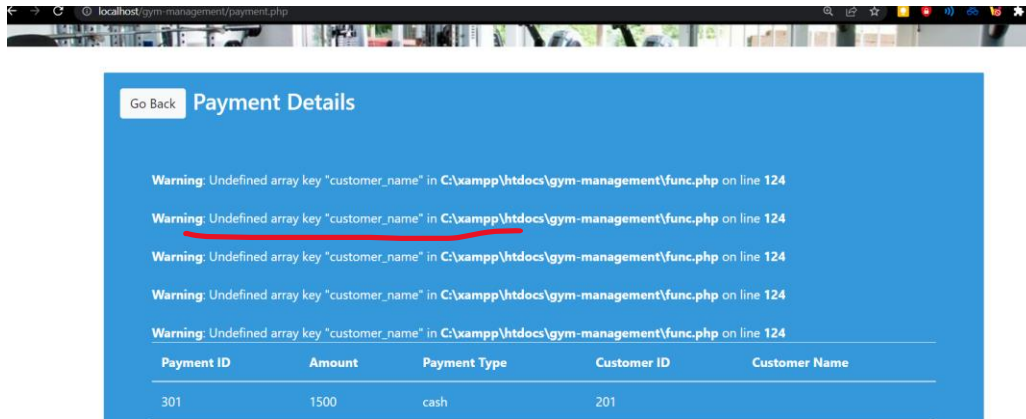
localhost/gym-management/payment.php

Go Back Payment Details

Warning: Undefined array key "customer_name" in C:\xampp\htdocs\gym-management\func.php on line 124

Warning: Undefined array key "customer_name" in C:\xampp\htdocs\gym-management\func.php on line 124

Warning: Undefined array key "customer_name" in C:\xampp\htdocs\gym-management\func.php on line 124

Warning: Undefined array key "customer_name" in C:\xampp\htdocs\gym-management\func.php on line 124

Warning: Undefined array key "customer_name" in C:\xampp\htdocs\gym-management\func.php on line 124

| Payment ID | Amount | Payment Type | Customer ID | Customer Name |
|---|---|---|---|---|
| 301 | 1500 | cash | 201 | |